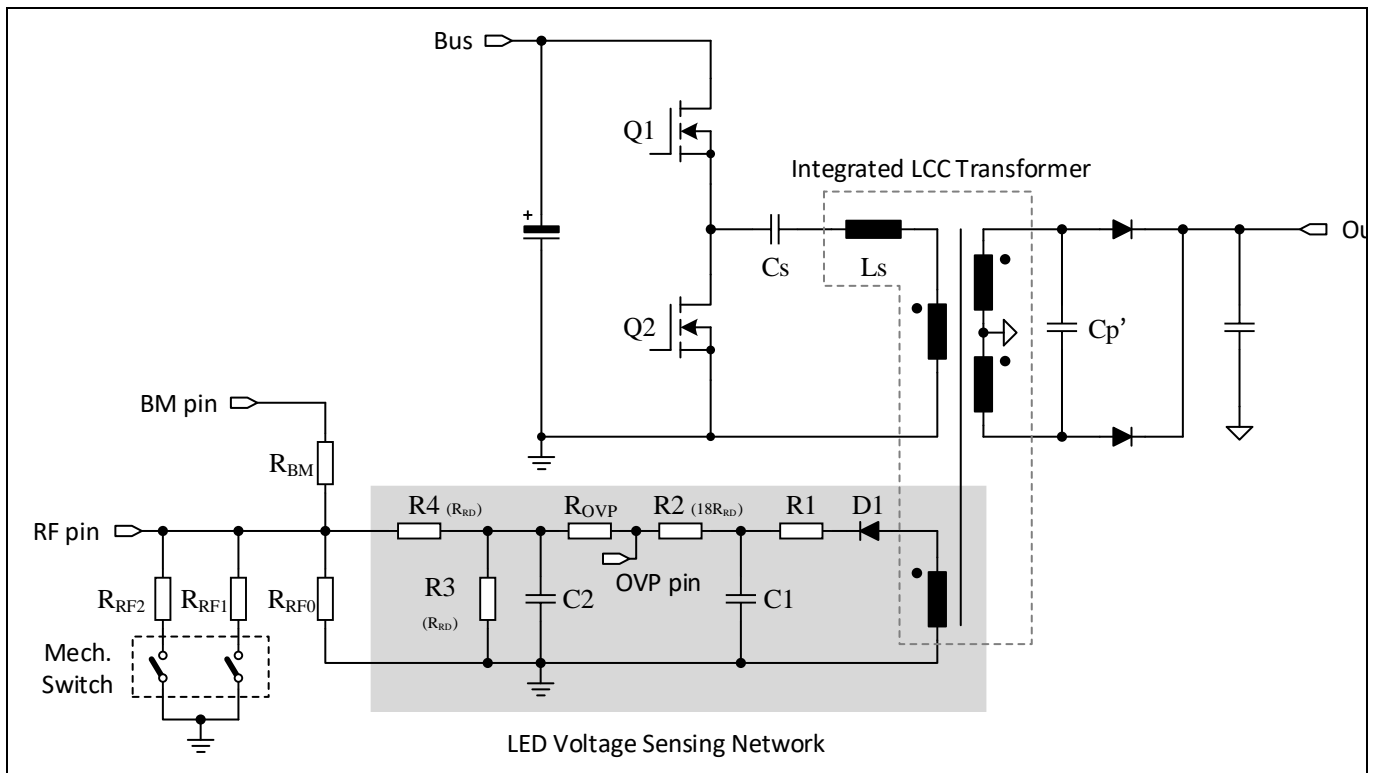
Bus

Q1

Integrated LCC Transformer

+

Cs

Ls

Ou

Q2

Cp'

BM pin

$R_{BM}$

R4 $(R_{RD})$

$R_{OVP}$

R2 $(18R_{RD})$

R1

D1

RF pin

$R_{RF2}$

$R_{RF1}$

$R_{RF0}$

R3 $(R_{RD})$

C2

OVP pin

C1

Mech. Switch

LED Voltage Sensing Network